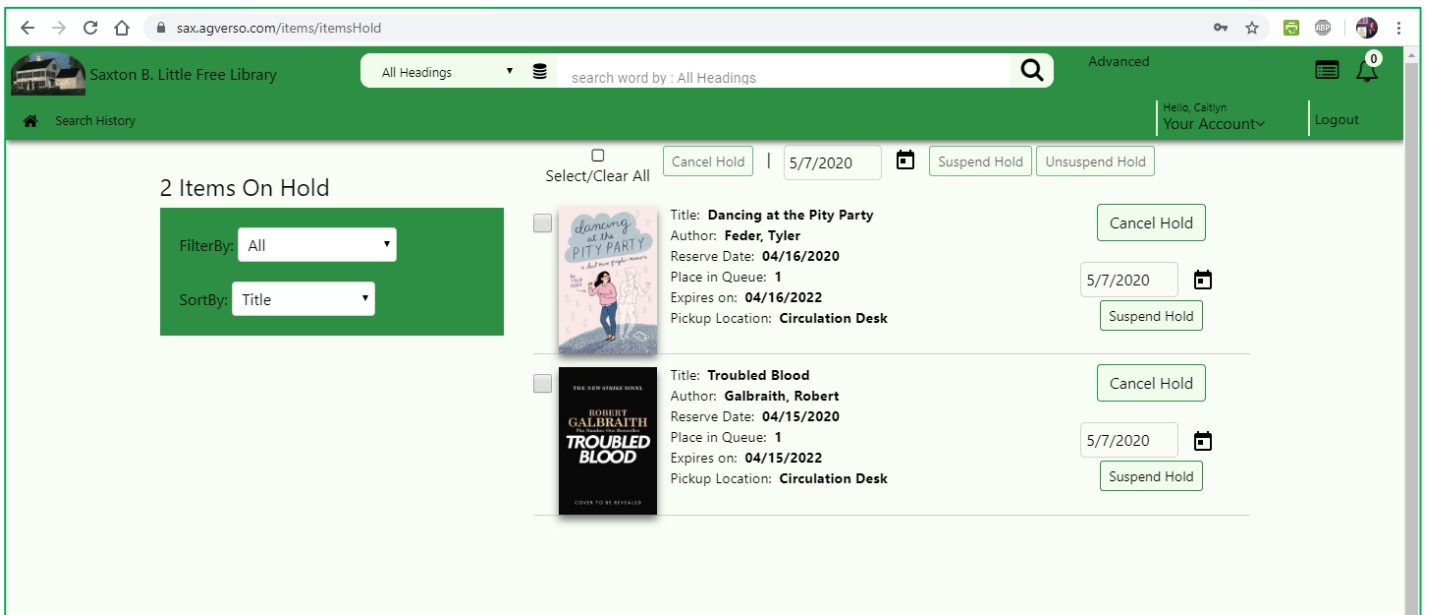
sax.agverso.com/items/itemsHold

Saxton B. Little Free Library

All Headings

search word by : All Headings

Advanced

0

Search History

Hello, Caitlyn
Your Account

Logout

Select/Clear All

Cancel Hold | 5/7/2020 Suspend Hold Unsuspend Hold

2 Items On Hold

FilterBy: All

SortBy: Title

dancing at the PITY PARTY

Title: Dancing at the Pity Party
Author: Feder, Tyler
Reserve Date: 04/16/2020
Place in Queue: 1
Expires on: 04/16/2022
Pickup Location: Circulation Desk

Cancel Hold

5/7/2020

Suspend Hold

THE NEW STRIKE NOVEL
ROBERT GALBRAITH
The Number One Bestseller
TROUBLED BLOOD
COVER TO BE REVEALED

Title: Troubled Blood
Author: Galbraith, Robert
Reserve Date: 04/15/2020
Place in Queue: 1
Expires on: 04/15/2022
Pickup Location: Circulation Desk

Cancel Hold

5/7/2020

Suspend Hold